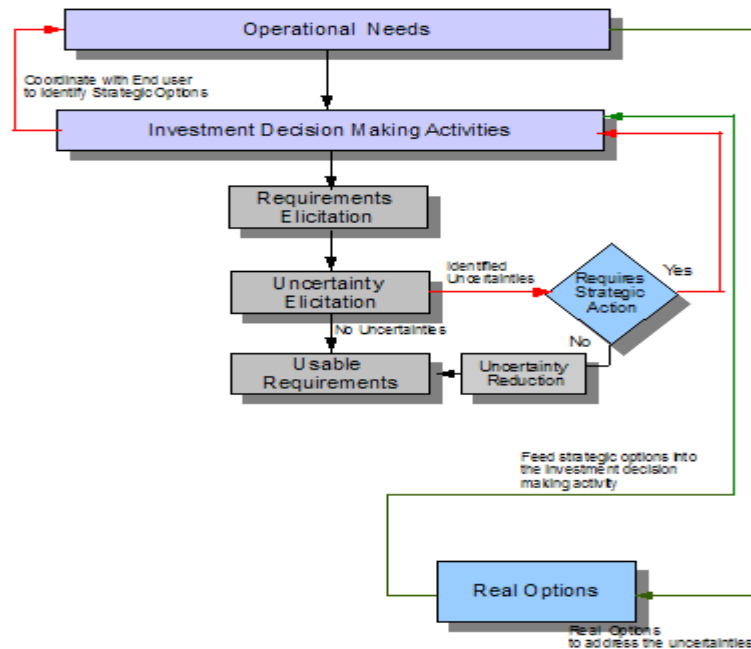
Operational Needs

Coordinate with End user to identify Strategic Options

Investment Decision Making Activities

Requirements Elicitation

Uncertainty Elicitation

Identified Uncertainties

Requires Strategic Action

Yes

No

No Uncertainties

Usable Requirements

Uncertainty Reduction

Feed strategic options into the investment decision making activity

Real Options

Real Options to address the uncertainties